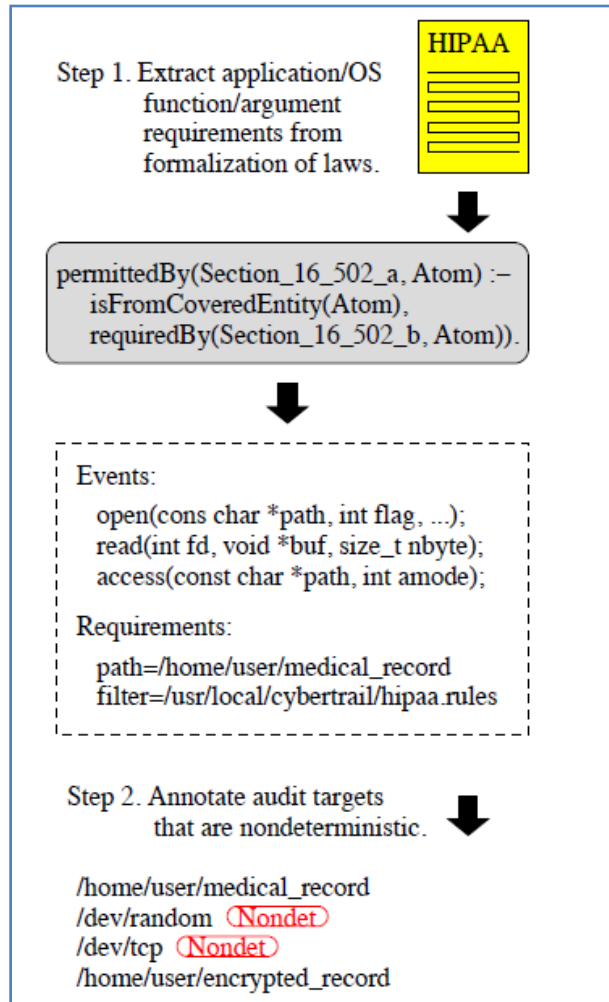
HIPAA

Step 1. Extract application/OS function/argument requirements from formalization of laws.

permittedBy(Section_16_502_a, Atom) :–
isFromCoveredEntity(Atom),
requiredBy(Section_16_502_b, Atom)).

Events:

open(cons char *path, int flag, ...);
read(int fd, void *buf, size_t nbyte);
access(const char *path, int amode);

Requirements:

path=/home/user/medical_record
filter=/usr/local/cybertrail/hipaa.rules

Step 2. Annotate audit targets that are nondeterministic.

/home/user/medical_record
/dev/random Nondet
/dev/tcp Nondet
/home/user/encrypted_record